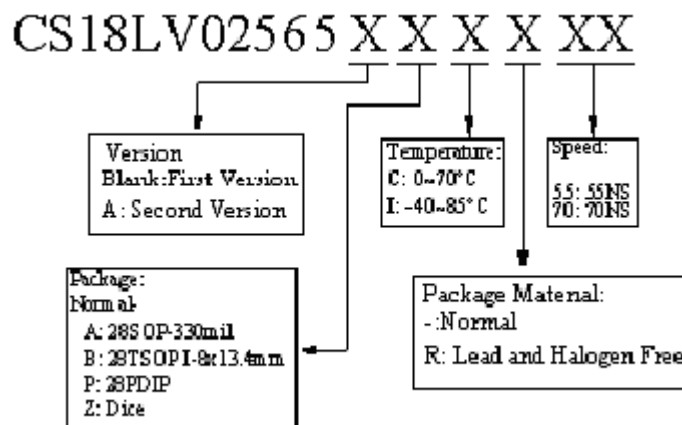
CS18LV02565 X X X X XX

Version
Blank:First Version
A : Second Version

Temperature:
C: 0~70° C
I: -40~85° C

Speed:

55: 55NS
70: 70NS

Package:
Normal-
A: 28SOP-330mil
B: 28TSOPI-8x13.4mm
P: 28PDIP
Z: Dice

Package Materal:
-:Normal
R: Lead and Halogen Free